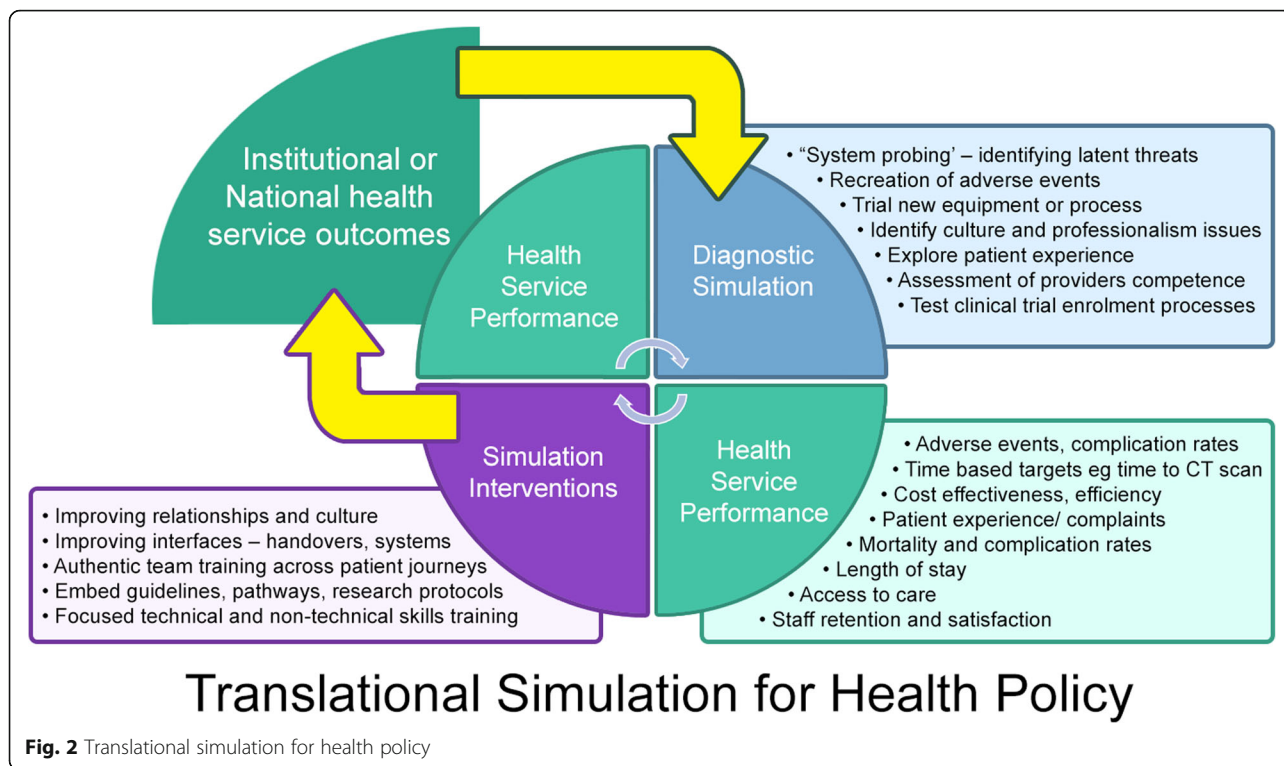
Institutional or National health service outcomes

Health Service Performance

Diagnostic Simulation

• "System probing' – identifying latent threats
• Recreation of adverse events
• Trial new equipment or process
• Identify culture and professionalism issues
• Explore patient experience
• Assessment of providers competence
• Test clinical trial enrolment processes

Simulation Interventions

• Improving relationships and culture
• Improving interfaces – handovers, systems
• Authentic team training across patient journeys
• Embed guidelines, pathways, research protocols
• Focused technical and non-technical skills training

Health Service Performance

• Adverse events, complication rates
• Time based targets eg time to CT scan
• Cost effectiveness, efficiency
• Patient experience/ complaints
• Mortality and complication rates
• Length of stay
• Access to care
• Staff retention and satisfaction

Translational Simulation for Health Policy

Fig. 2 Translational simulation for health policy